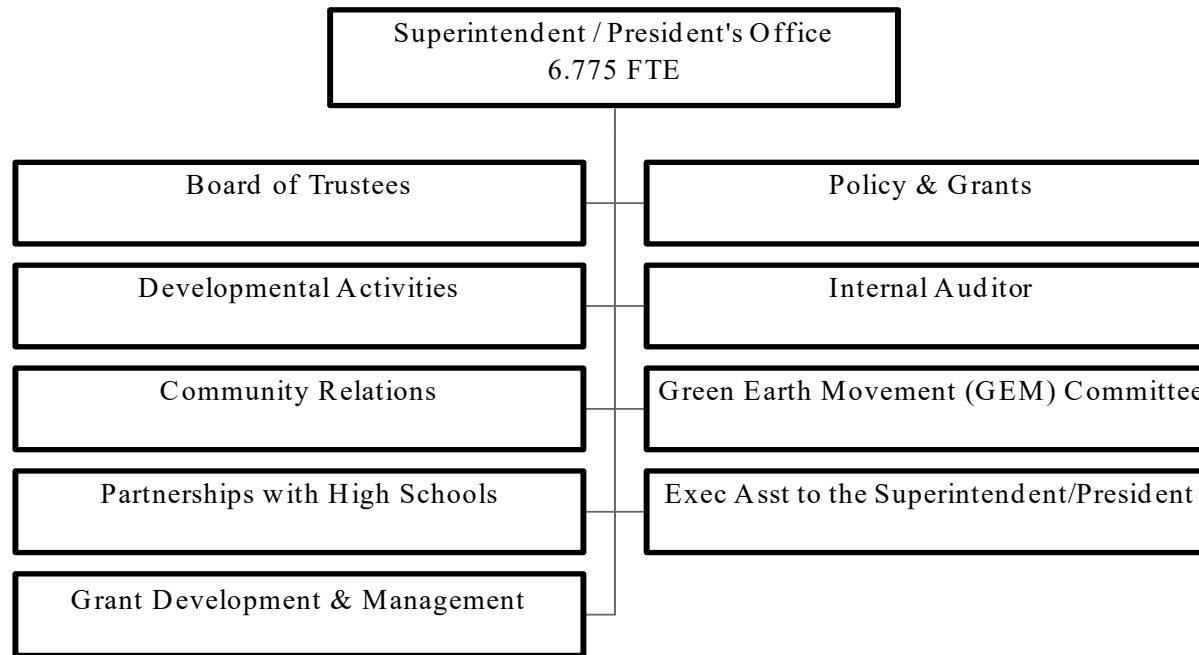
Superintendent / President's Office
6.775 FTE

Board of Trustees

Developmental Activities

Community Relations

Partnerships with High Schools

Grant Development & Management

Policy & Grants

Internal Auditor

Green Earth Movement (GEM) Committee

Exec Asst to the Superintendent/President